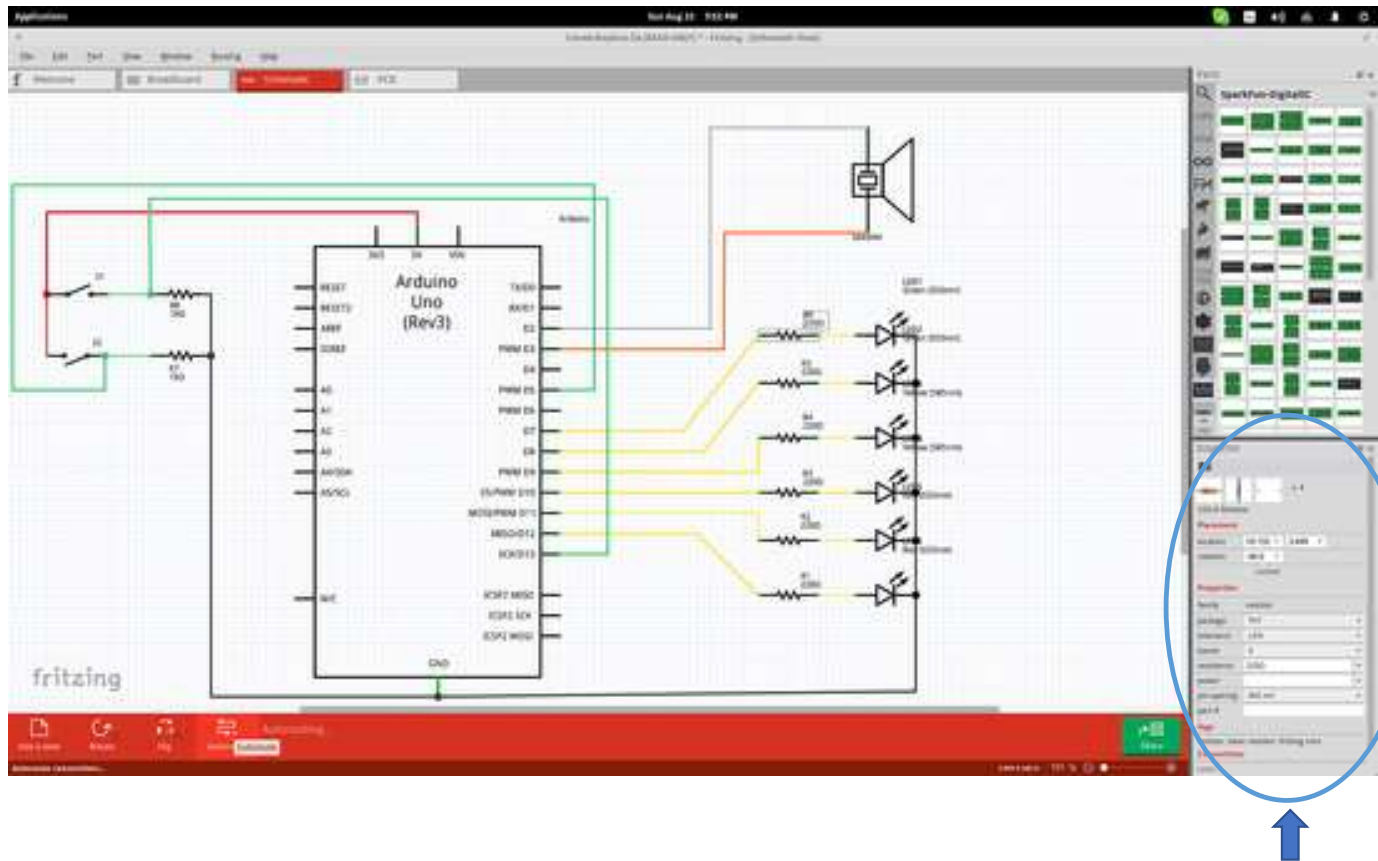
Applications

File Edit Part View Window Routing Help

Welcome Breadboard Schematic PCB

Parts

SparkFun-DigitalIC

Arduino Uno (Rev3)

3V3 5V VIN

RESET RESET2 AREF IOREF

A0 A1 A2 A3 A4/SDA A5/SCL

N/C

TX/D1 RX/D0 D2 PWM D3 D4 PWM D5 PWM D6 D7 D8 PWM D9 SS/PWM D10 MOSI/PWM D11 MISO/D12 SCK/D13

ICSP MISO ICSP2 SCK ICSP2 MOSI

GND

Speaker

LED1

fritzing

Add a note Rotate Flip Share Autorouting

Parameters

Properties

family resistor

package

tolerance

bands

resistance

power

pin spacing

part #

Tags